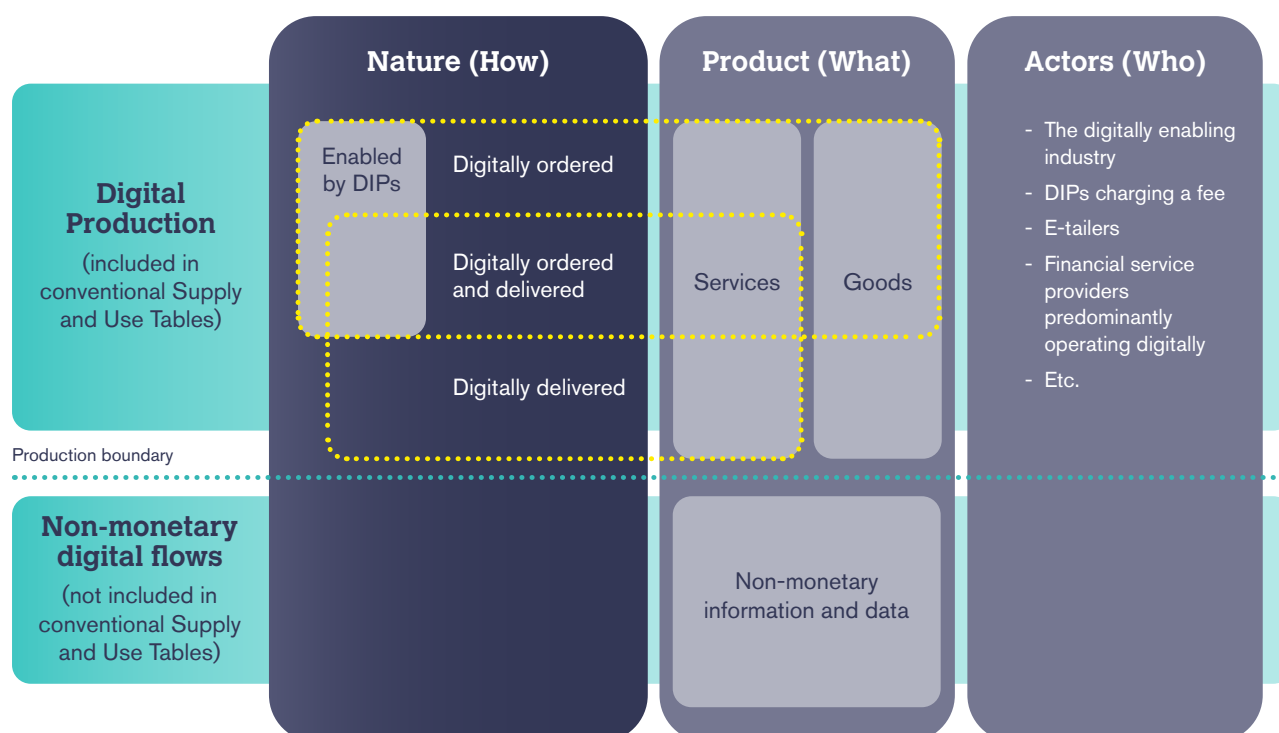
Nature (How)

Product (What)

Actors (Who)

Digital Production
(included in conventional Supply and Use Tables)

Enabled by DIPs

Digitally ordered

Digitally ordered and delivered

Digitally delivered

Services

Goods

- The digitally enabling industry
- DIPs charging a fee
- E-tailers
- Financial service providers predominantly operating digitally
- Etc.

Production boundary

Non-monetary digital flows
(not included in conventional Supply and Use Tables)

Non-monetary information and data